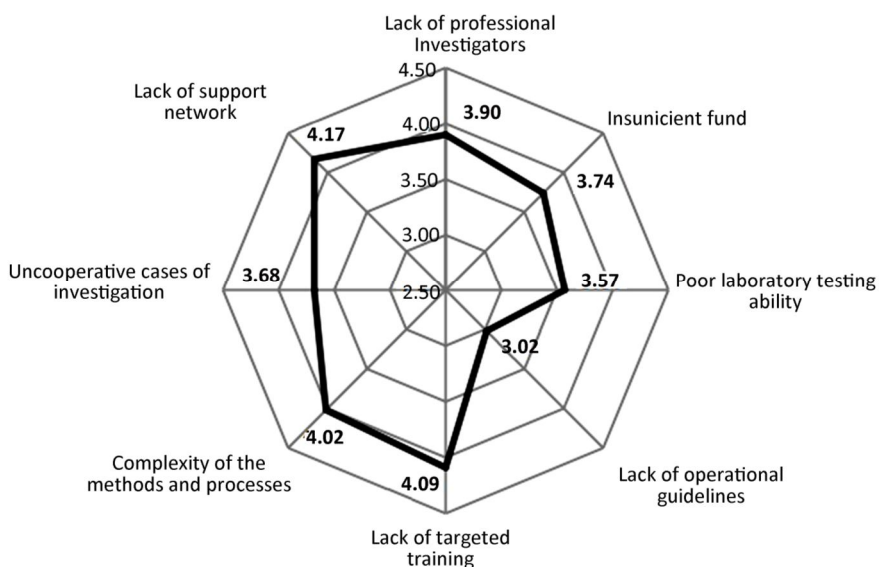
Lack of professional Investigators

4.50

4.00

3.50

3.00

2.50

3.90

Insunicient fund

3.74

Poor laboratory testing ability

3.57

3.02

Lack of operational guidelines

Lack of targeted training

4.09

4.02

Complexity of the methods and processes

Uncooperative cases of investigation

3.68

Lack of support network

4.17